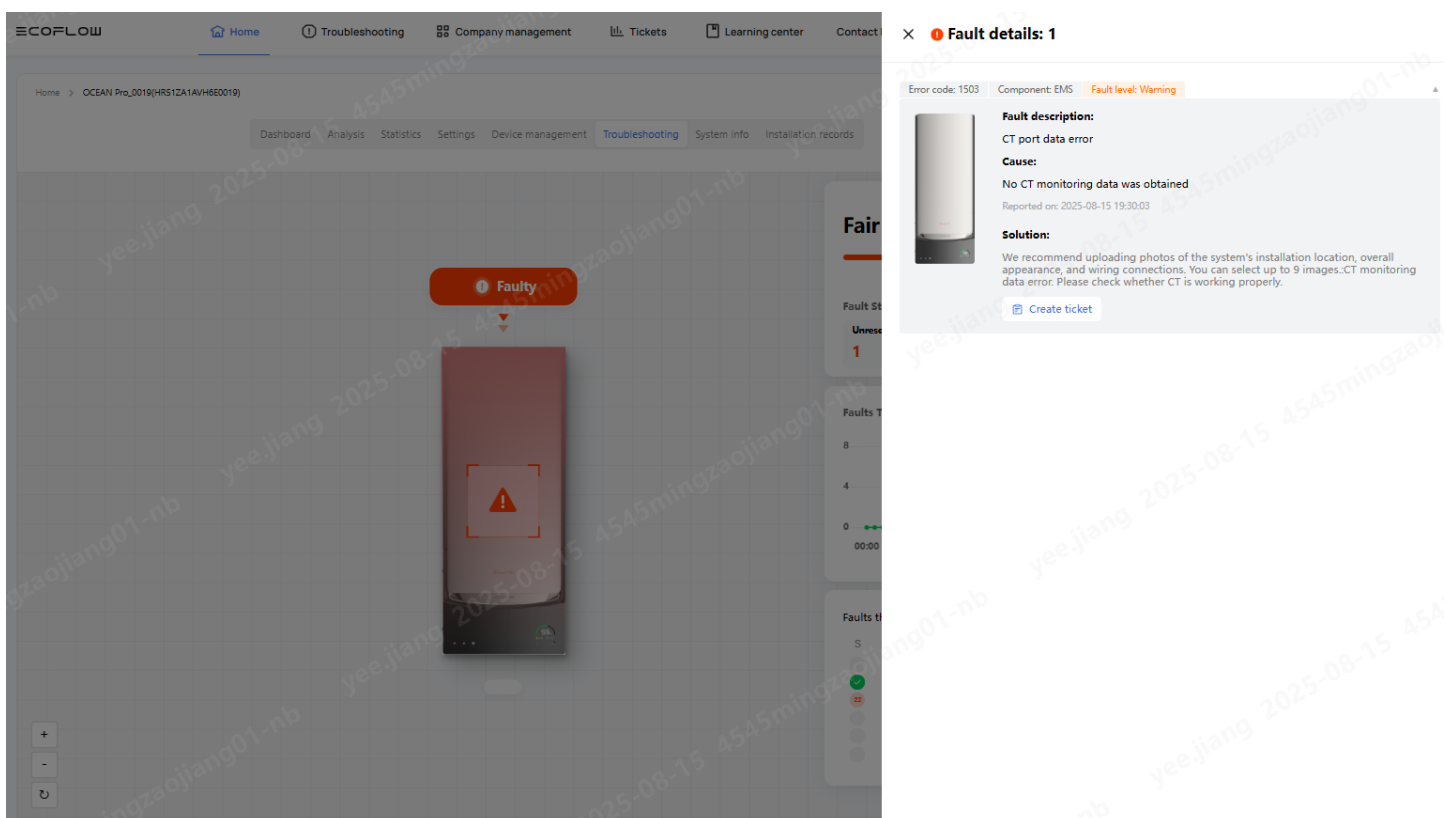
ECOFLOW Home Troubleshooting Company management Tickets Learning center Contact

Home > OCEAN Pro_0019(HRS1ZA1AVH6E0019)

Dashboard Analysis Statistics Settings Device management Troubleshooting System info Installation records

Faulty

Fair

Fault St

Unres

1

Faults T

8

4

0

00:00

Faults t

S

22

+
-

× Fault details: 1

Error code: 1503 Component: EMS Fault level: Warning

Fault description:

CT port data error

Cause:

No CT monitoring data was obtained

Reported on: 2025-08-15 19:30:03

Solution:

We recommend uploading photos of the system's installation location, overall appearance, and wiring connections. You can select up to 9 images.:CT monitoring data error. Please check whether CT is working properly.

Create ticket

yee.jiang 2025-08-15 4545mingzaojiang01-nb